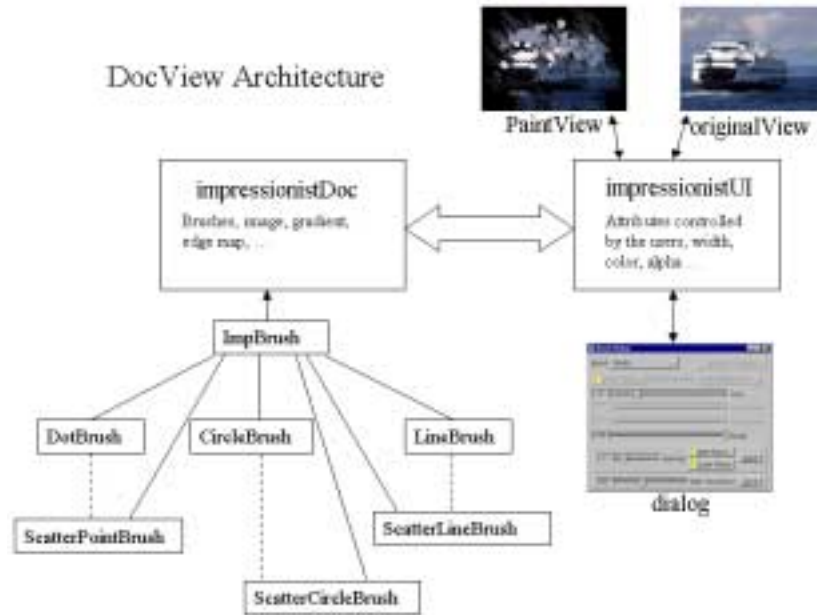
DocView Architecture

PaintView

originalView

impressionistDoc

Brushes, image, gradient, edge map, ...

impressionistUI

Attributes controlled by the users, width, color, alpha ...

ImpBrush

DotBrush

CircleBrush

LineBrush

ScatterPointBrush

ScatterLineBrush

ScatterCircleBrush

dialog